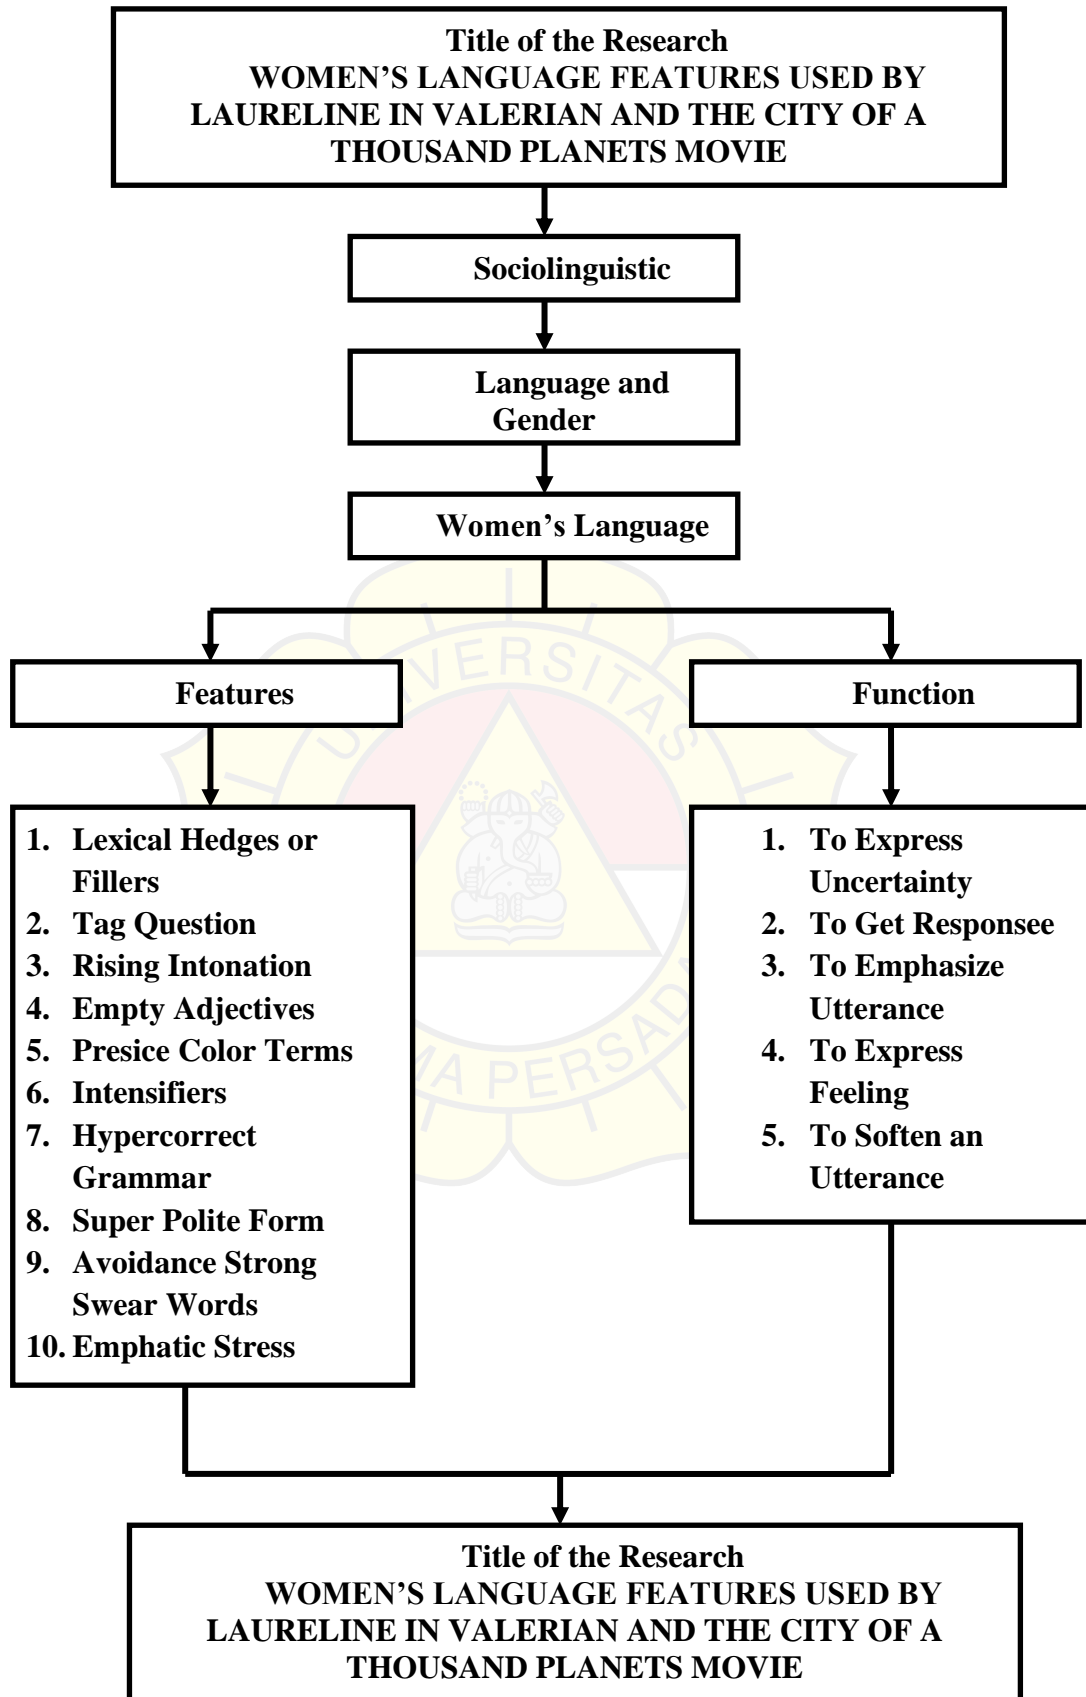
Title of the Research
WOMEN’S LANGUAGE FEATURES USED BY LAURELINE IN VALERIAN AND THE CITY OF A THOUSAND PLANETS MOVIE

Sociolinguistic

Language and Gender

Women’s Language

Features

Function

1. Lexical Hedges or Fillers
2. Tag Question
3. Rising Intonation
4. Empty Adjectives
5. Presice Color Terms
6. Intensifiers
7. Hypercorrect Grammar
8. Super Polite Form
9. Avoidance Strong Swear Words
10. Emphatic Stress

1. To Express Uncertainty
2. To Get Responsee
3. To Emphasize Utterance
4. To Express Feeling
5. To Soften an Utterance

UNIVERSITAS DARMA PERSADA

Title of the Research
WOMEN’S LANGUAGE FEATURES USED BY LAURELINE IN VALERIAN AND THE CITY OF A THOUSAND PLANETS MOVIE